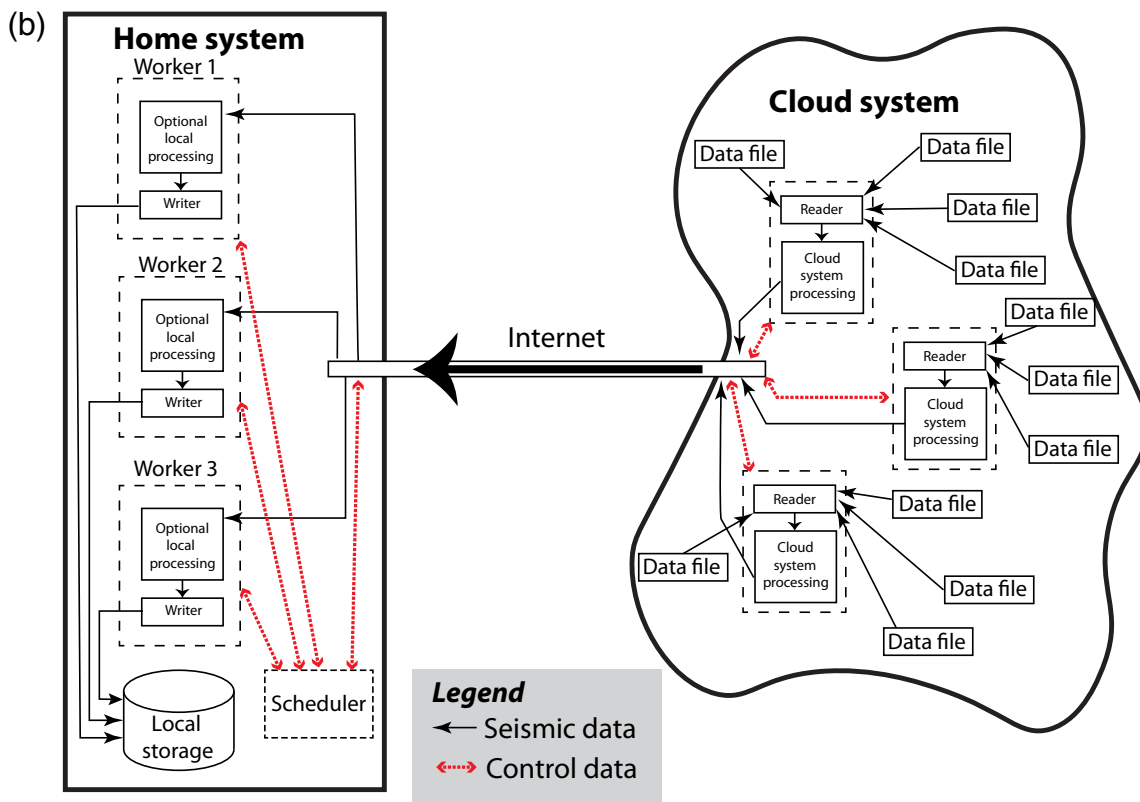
(b)

Home system

Worker 1
Optional local processing
Writer

Worker 2
Optional local processing
Writer

Worker 3
Optional local processing
Writer

Local storage

Scheduler

Internet

Cloud system

Data file
Data file
Reader
Data file
Cloud system processing
Data file

Data file
Reader
Data file
Cloud system processing
Data file

Reader
Data file
Cloud system processing
Data file
Data file
Data file

Legend
Seismic data
Control data